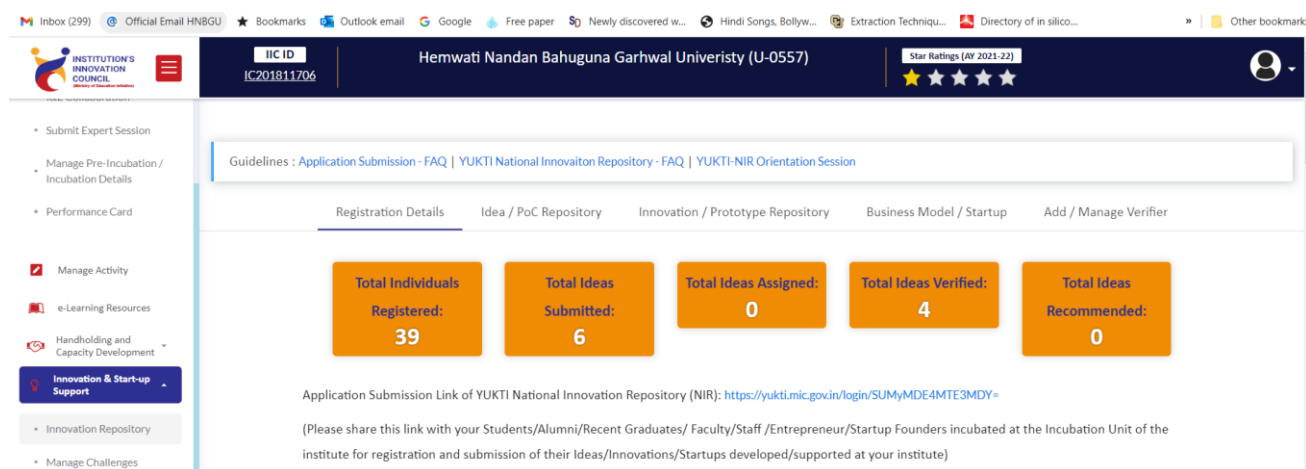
Inbox (299) Official Email HNBGU Bookmarks Outlook email Google Free paper Newly discovered w... Hindi Songs, Bollyw... Extraction Techniqu... Directory of in silico... » Other bookmarks

INSTITUTION'S INNOVATION COUNCIL (Ministry of Education Initiative)

IIC ID
IC201811706

Hemwati Nandan Bahuguna Garhwal Univeristy (U-0557)

Star Ratings (AY 2021-22)

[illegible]

• Submit Expert Session

• Manage Pre-Incubation / Incubation Details

• Performance Card

Manage Activity

e-Learning Resources

Handholding and Capacity Development

Innovation & Start-up Support

• Innovation Repository

• Manage Challenges

Guidelines : Application Submission - FAQ | YUKTI National Innovaiton Repository - FAQ | YUKTI-NIR Orientation Session

Registration Details | Idea / PoC Repository | Innovation / Prototype Repository | Business Model / Startup | Add / Manage Verifier

Total Individuals Registered: 39

Total Ideas Submitted: 6

Total Ideas Assigned: 0

Total Ideas Verified: 4

Total Ideas Recommended: 0

Application Submission Link of YUKTI National Innovation Repository (NIR): https://yukti.mic.gov.in/login/SUMyMDE4MTE3MDY=

(Please share this link with your Students/Alumni/Recent Graduates/ Faculty/Staff /Entrepreneur/Startup Founders incubated at the Incubation Unit of the institute for registration and submission of their Ideas/Innovations/Startups developed/supported at your institute)